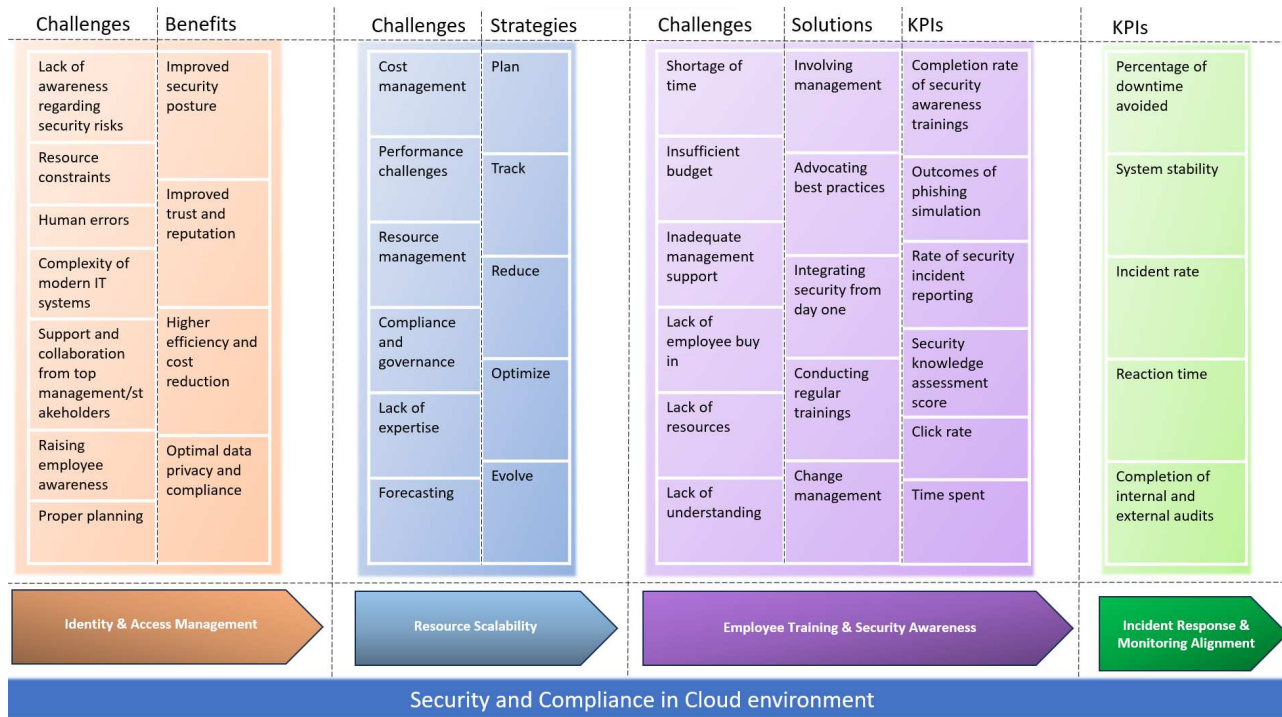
| Challenges | Benefits |
|---|---|
| Lack of awareness regarding security risks | Improved security posture |
| Resource constraints | Improved trust and reputation |
| Human errors | Higher efficiency and cost reduction |
| Complexity of modern IT systems | Optimal data privacy and compliance |
| Support and collaboration from top management/stakeholders | |
| Raising employee awareness | |
| Proper planning | |

Identity & Access Management

| Challenges | Strategies |
|---|---|
| Cost management | Plan |
| Performance challenges | Track |
| Resource management | Reduce |
| Compliance and governance | Optimize |
| Lack of expertise | Evolve |
| Forecasting | |

Resource Scalability

| Challenges | Solutions | KPIs |
|---|---|---|
| Shortage of time | Involving management | Completion rate of security awareness trainings |
| Insufficient budget | Advocating best practices | Outcomes of phishing simulation |
| Inadequate management support | Integrating security from day one | Rate of security incident reporting |
| Lack of employee buy in | Conducting regular trainings | Security knowledge assessment score |
| Lack of resources | Change management | Click rate |
| Lack of understanding | | Time spent |

Employee Training & Security Awareness

| KPIs |
|---|
| Percentage of downtime avoided |
| System stability |
| Incident rate |
| Reaction time |
| Completion of internal and external audits |

Incident Response & Monitoring Alignment

Security and Compliance in Cloud environment